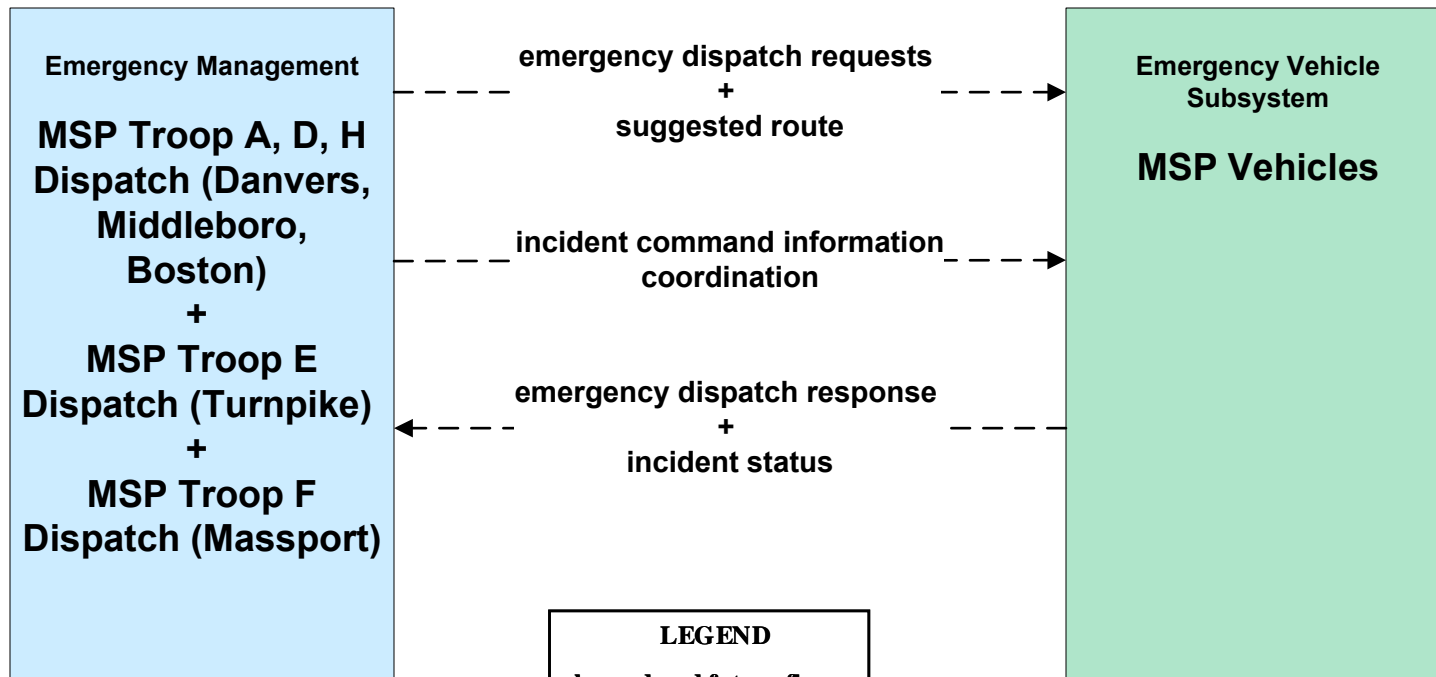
Emergency Management

MSP Troop A, D, H Dispatch (Danvers, Middleboro, Boston)
+
MSP Troop E Dispatch (Turnpike)
+
MSP Troop F Dispatch (Massport)

emergency dispatch requests
+
suggested route

incident command information coordination

emergency dispatch response
+
incident status

LEGEND

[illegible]

Emergency Vehicle Subsystem

MSP Vehicles